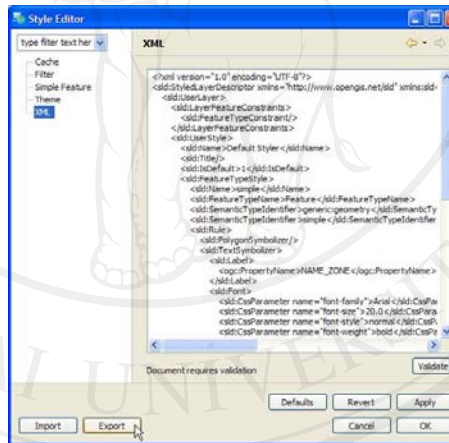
Style Editor

type filter text her

Cache
Filter
Simple Feature
Theme
XML

XML

<?xml version="1.0" encoding="UTF-8"?>
<sld:StyledLayerDescriptor xmlns="http://www.opengis.net/sld" xmlns:sld-
<sld:UserLayer>
<sld:LayerFeatureConstraints>
<sld:FeatureTypeConstraint/>
</sld:LayerFeatureConstraints>
<sld:UserStyle>
<sld:Name>Default Styler</sld:Name>
<sld:Title/>
<sld:IsDefault>1</sld:IsDefault>
<sld:FeatureTypeStyle>
<sld:Name>simple</sld:Name>
<sld:FeatureTypeName>Feature</sld:FeatureTypeName>
<sld:SemanticTypeIdentifier>generic:geometry</sld:SemanticTy
<sld:SemanticTypeIdentifier>simple</sld:SemanticTypeIdentifier
<sld:Rule>
<sld:PolygonSymbolizer/>
<sld:TextSymbolizer>
<sld:Label>
<ogc:PropertyName>NAME_ZONE</ogc:PropertyName>
</sld:Label>
<sld:Font>
<sld:CssParameter name="font-family">Arial</sld:CssPar
<sld:CssParameter name="font-size">20.0</sld:CssPara
<sld:CssParameter name="font-style">normal</sld:CssP
<sld:CssParameter name="font-weight">bold</sld:CssPa

Document requires validation

Validate

Defaults  Revert  Apply

Import  Export  Cancel  OK